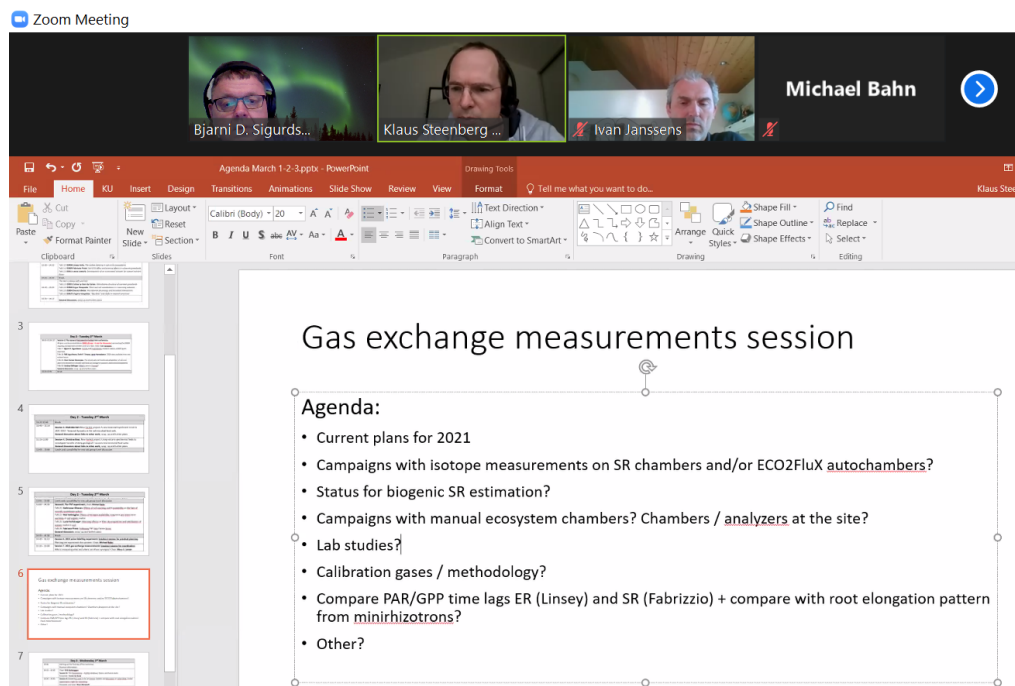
Zoom Meeting

Bjarni D. Sigurds...
Klaus Steenberg ...
Ivan Janssens
Michael Bahn

Agenda March 1-2-3.pptx - PowerPoint
Drawing Tools
Klaus Stee

File Home KU Insert Design Transitions Animations Slide Show Review View Format Tell me what you want to do...

Paste
Cut
Copy
Format Painter
Clipboard
New Slide
Layout
Reset
Section
Slides
Calibri (Body) 20
Font
Text Direction
Align Text
Convert to SmartArt
Paragraph
Arrange
Quick Styles
Shape Fill
Shape Outline
Shape Effects
Drawing
Find
Replace
Select
Editing

3
4
5
6
7

Gas exchange measurements session

Agenda:
• Current plans for 2021
• Campaigns with isotope measurements on SR chambers and/or ECO2FluX autochambers?
• Status for biogenic SR estimation?
• Campaigns with manual ecosystem chambers? Chambers / analyzers at the site?
• Lab studies?
• Calibration gases / methodology?
• Compare PAR/GPP time lags ER (Linsey) and SR (Fabrizzio) + compare with root elongation pattern from minirhizotrons?
• Other?